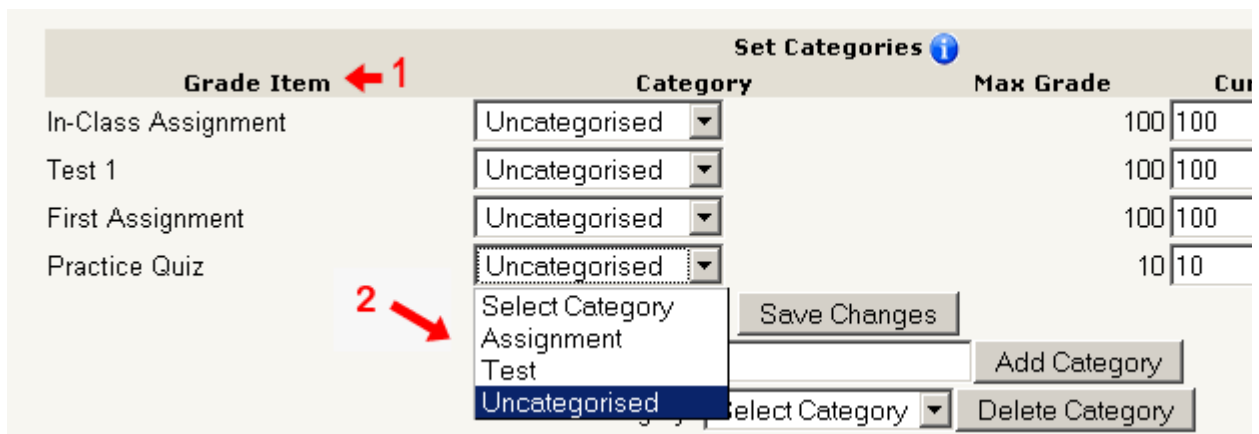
Set Categories

| Grade Item 1 | Category | Max Grade | Cu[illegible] |
|---|---|---|---|
| In-Class Assignment | Uncategorised | 100 | 100 |
| Test 1 | Uncategorised | 100 | 100 |
| First Assignment | Uncategorised | 100 | 100 |
| Practice Quiz | Uncategorised | 10 | 10 |

2

Select Category
Assignment
Test
Uncategorised

Save Changes

Add Category

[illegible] Select Category

Delete Category